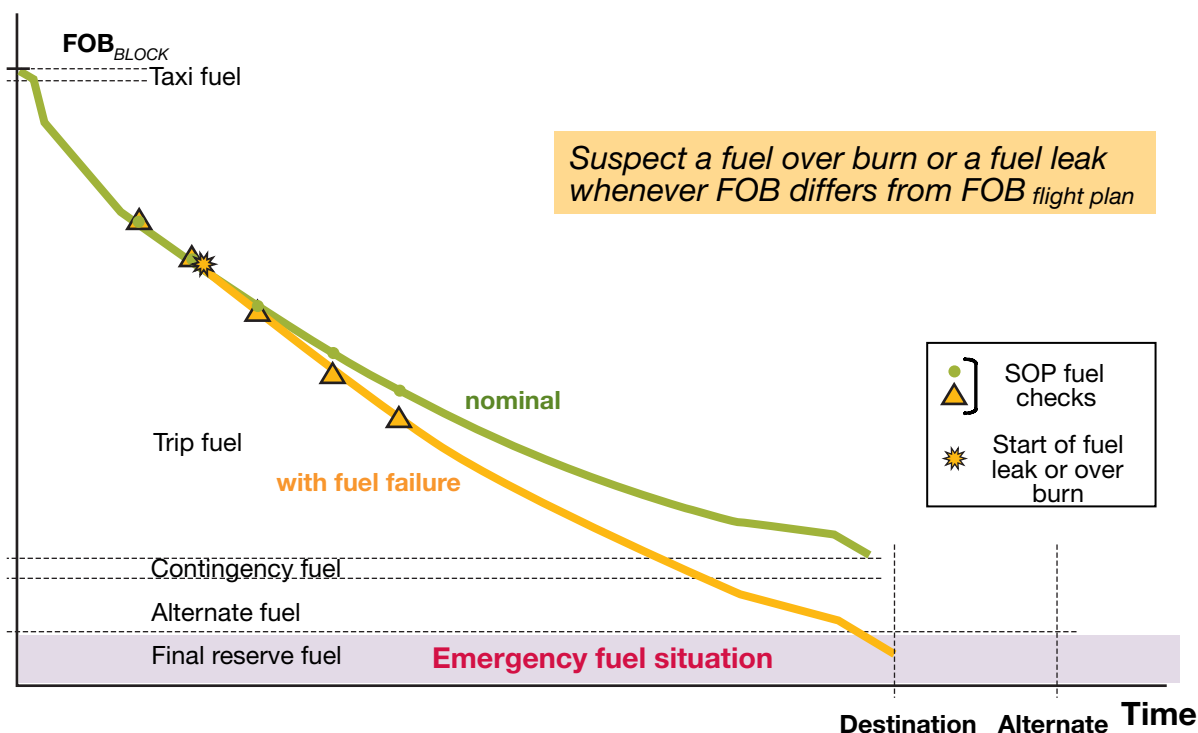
$FOB_{BLOCK}$

Taxi fuel

Suspect a fuel over burn or a fuel leak whenever FOB differs from FOB $_{flight\ plan}$

nominal

SOP fuel checks

Start of fuel leak or over burn

Trip fuel

with fuel failure

Contingency fuel

Alternate fuel

Final reserve fuel

Emergency fuel situation

Destination Alternate Time